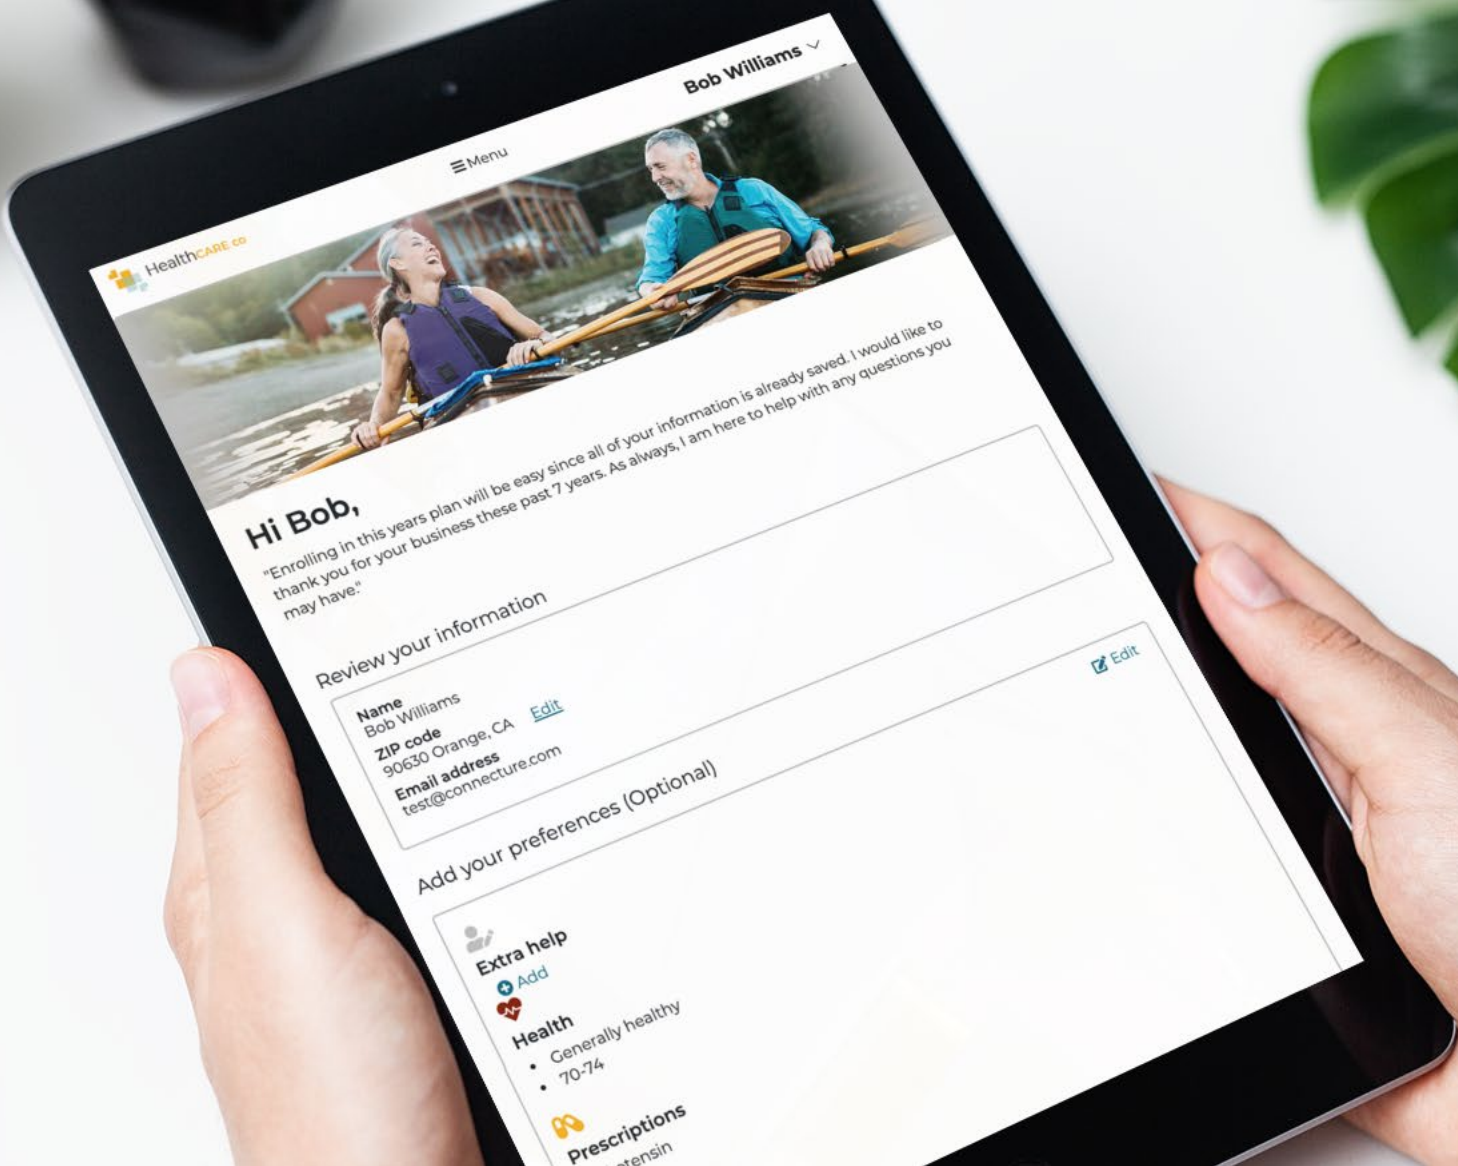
Bob Williams

☰ Menu

HealthCARE co

Hi Bob,

"Enrolling in this years plan will be easy since all of your information is already saved. I would like to thank you for your business these past 7 years. As always, I am here to help with any questions you may have."

Review your information

Edit

Name
Bob Williams
ZIP code
90630 Orange, CA
Edit
Email address
test@connecture.com

Add your preferences (Optional)

Extra help
Add

Health
• Generally healthy
• 70-74

Prescriptions
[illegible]tensin